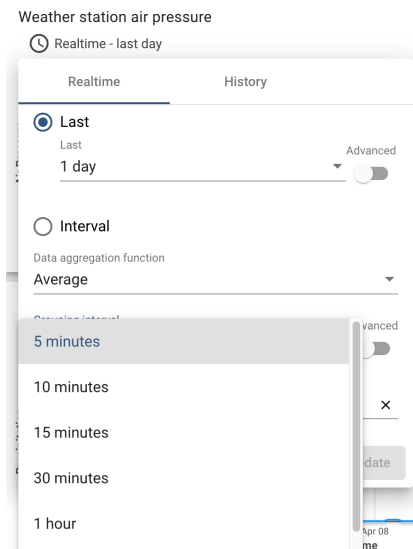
Weather station air pressure

Realtime - last day

Realtime

History

Last

Last

1 day

Advanced

Interval

Data aggregation function

Average

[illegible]

vanced

5 minutes

10 minutes

15 minutes

30 minutes

1 hour

date

×

Apr 08

me